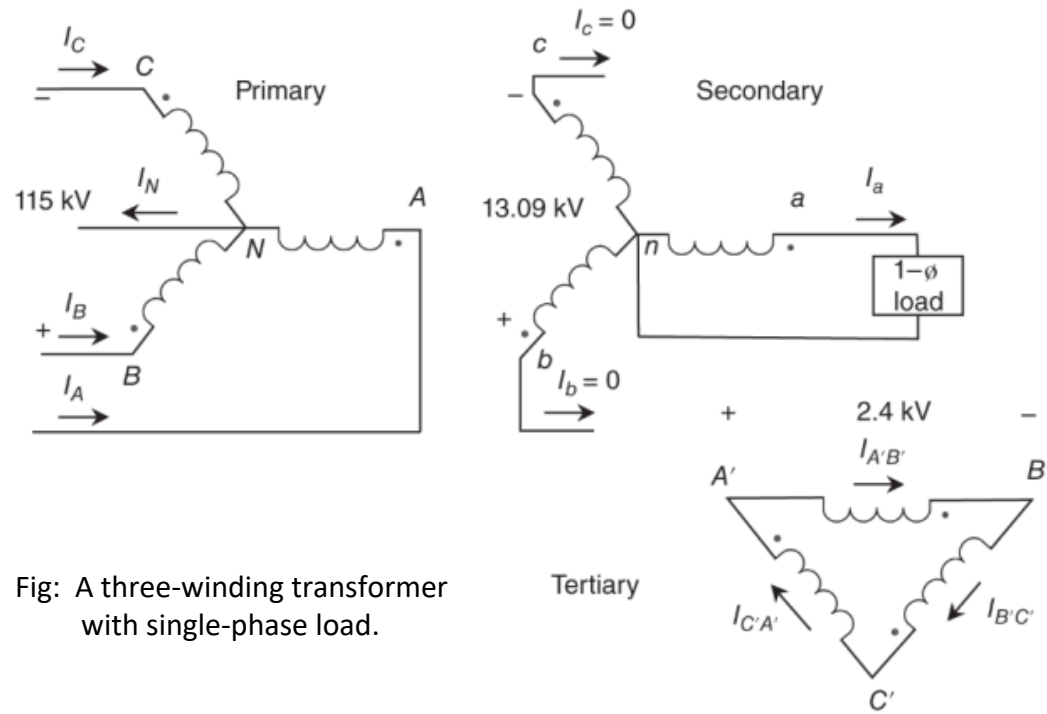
$I_C$

C

−

Primary

$I_N$

115 kV

A

N

$I_B$

+

B

$I_A$

$I_c = 0$

c

−

Secondary

$I_a$

13.09 kV

a

n

1−ø load

+

b

$I_b = 0$

+

2.4 kV

−

$I_{A'B'}$

A′

B′

Tertiary

$I_{C'A'}$

$I_{B'C'}$

C′

Fig: A three-winding transformer with single-phase load.